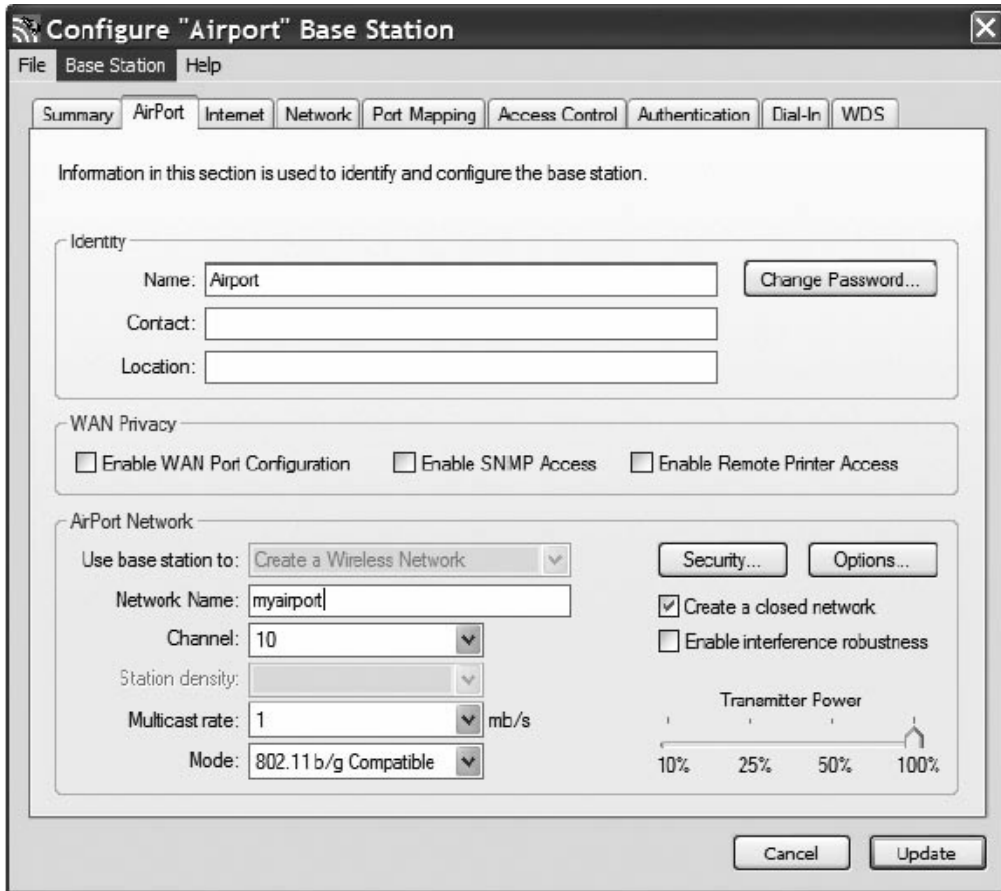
Configure "Airport" Base Station

File Base Station Help

Summary AirPort Internet Network Port Mapping Access Control Authentication Dial-In WDS

Information in this section is used to identify and configure the base station.

Identity

Name: Airport

Change Password...

Contact:

Location:

WAN Privacy

Enable WAN Port Configuration

Enable SNMP Access

Enable Remote Printer Access

AirPort Network

Use base station to: Create a Wireless Network

Network Name: myairport

Channel: 10

Station density:

Multicast rate: 1 mb/s

Mode: 802.11b/g Compatible

Security...

Options...

Create a closed network

Enable interference robustness

Transmitter Power

10% 25% 50% 100%

Cancel

Update